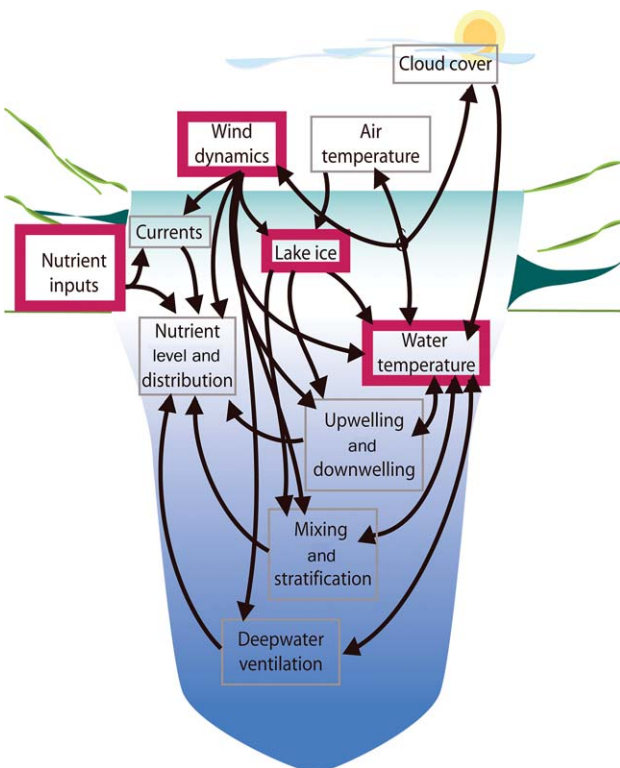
Cloud cover

Wind dynamics

Air temperature

Currents

Lake ice

Nutrient inputs

Nutrient level and distribution

Water temperature

Upwelling and downwelling

Mixing and stratification

Deepwater ventilation